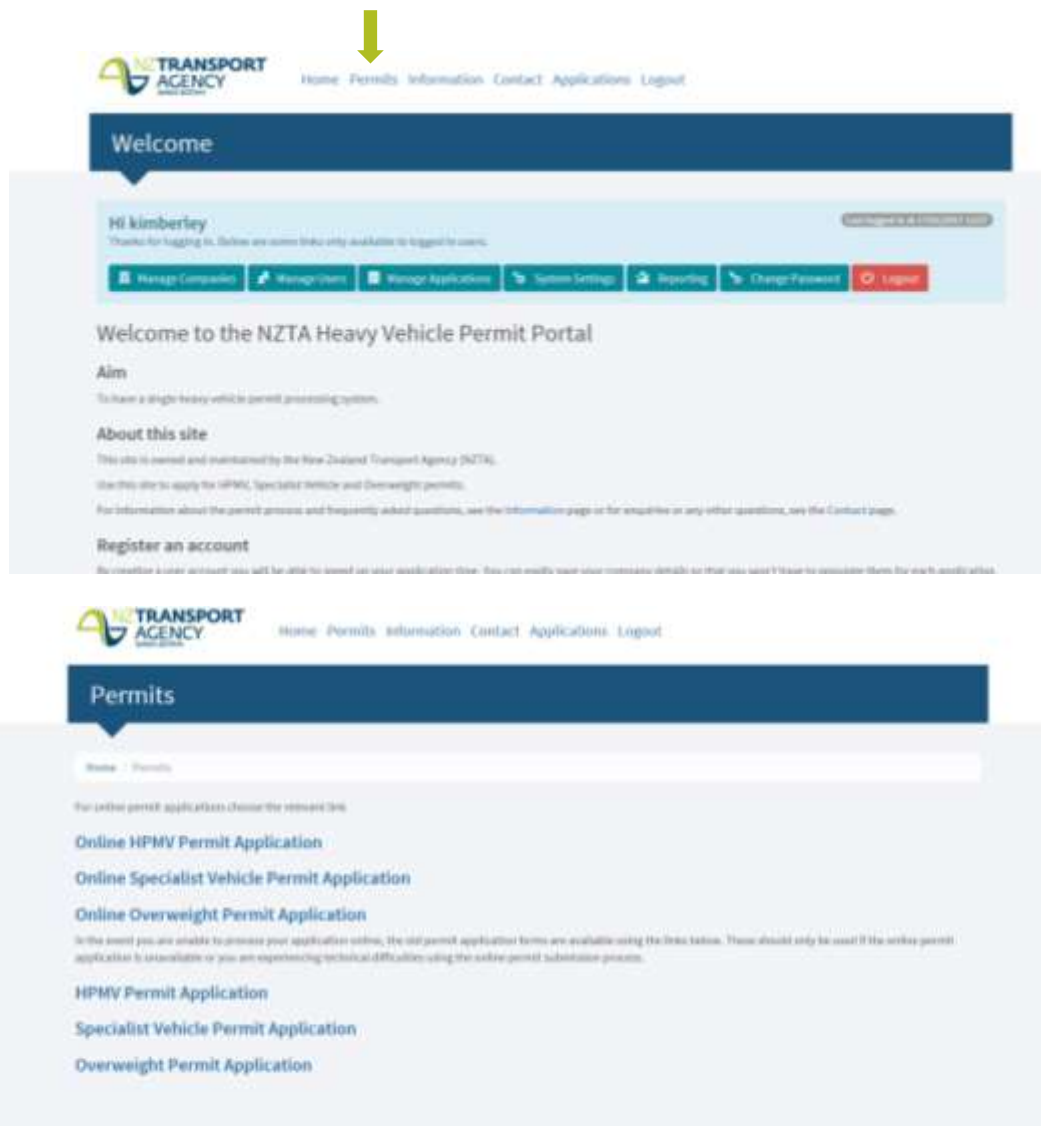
NZ TRANSPORT AGENCY

Home Permits Information Contact Applications Logout

Welcome

Hi kimberley

Thanks for logging in. Below are some links only available to logged in users.

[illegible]

Manage Companies Manage Users Manage Applications System Settings Reporting Change Password Logout

Welcome to the NZTA Heavy Vehicle Permit Portal

Aim

To have a single heavy vehicle permit processing system.

About this site

This site is owned and maintained by the New Zealand Transport Agency (NZTA).

Use this site to apply for HPMV, Specialist Vehicle and Overweight permits.

For information about the permit process and frequently asked questions, see the Information page or for enquiries or any other questions, see the Contact page.

Register an account

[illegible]

NZ TRANSPORT AGENCY

Home Permits Information Contact Applications Logout

Permits

Home / Permits

For online permit applications choose the relevant link

Online HPMV Permit Application

Online Specialist Vehicle Permit Application

Online Overweight Permit Application

In the event you are unable to process your application online, the old permit application forms are available using the links below. These should only be used if the online permit application is unavailable or you are experiencing technical difficulties using the online permit submission process.

HPMV Permit Application

Specialist Vehicle Permit Application

Overweight Permit Application